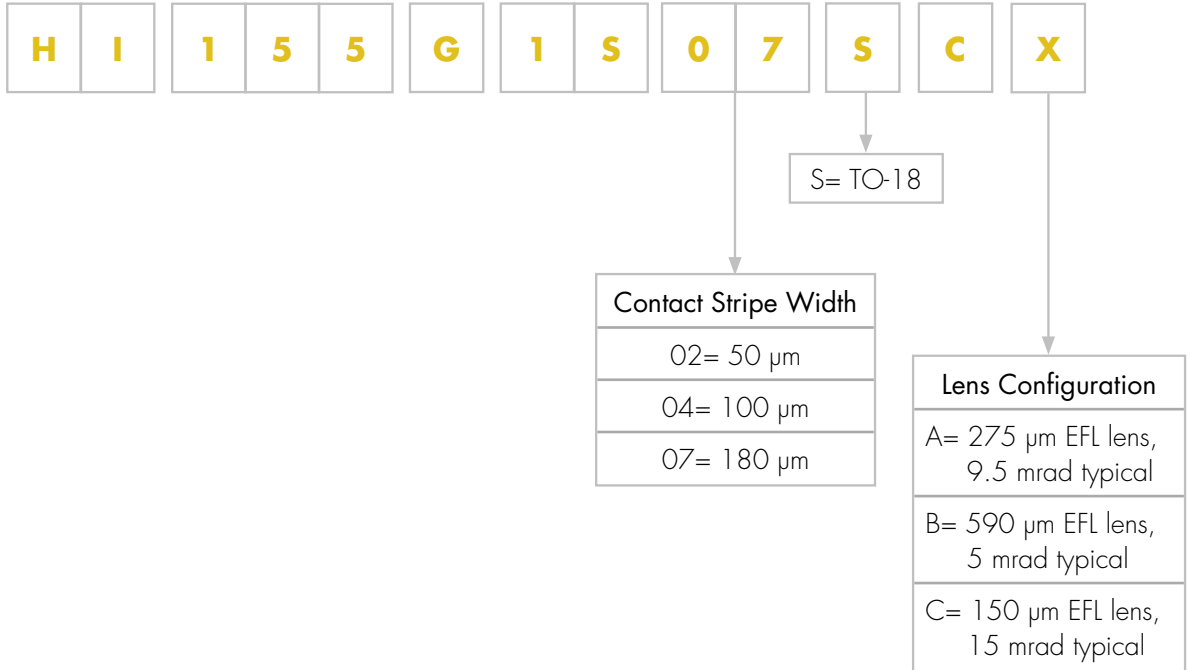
H I 1 5 5 G 1 S 0 7 S C X

S= TO-18

| Contact Stripe Width |
|---|
| 02= 50 μm |
| 04= 100 μm |
| 07= 180 μm |

| Lens Configuration |
|---|
| A= 275 μm EFL lens, 9.5 mrad typical |
| B= 590 μm EFL lens, 5 mrad typical |
| C= 150 μm EFL lens, 15 mrad typical |